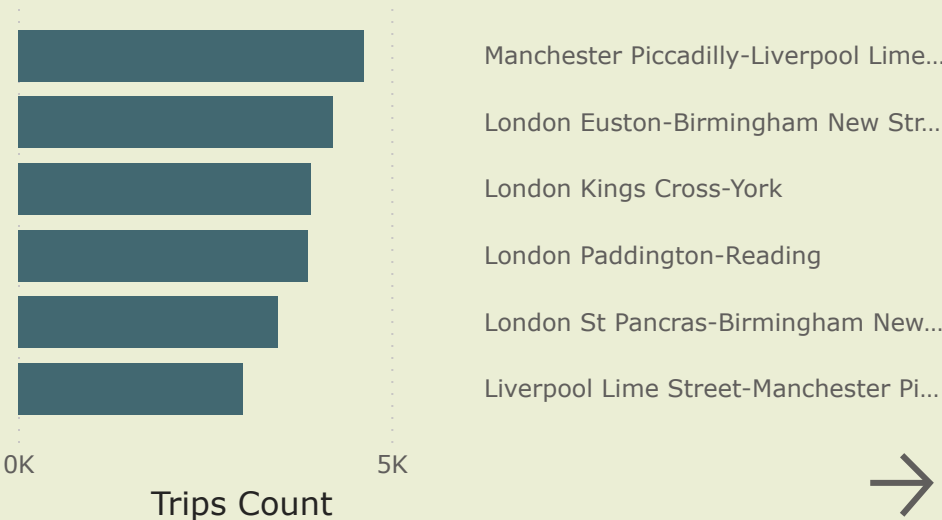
Manchester Piccadilly-Liverpool Lime…
London Euston-Birmingham New Str…
London Kings Cross-York
London Paddington-Reading
London St Pancras-Birmingham New…
Liverpool Lime Street-Manchester Pi…

0K
5K
Trips Count